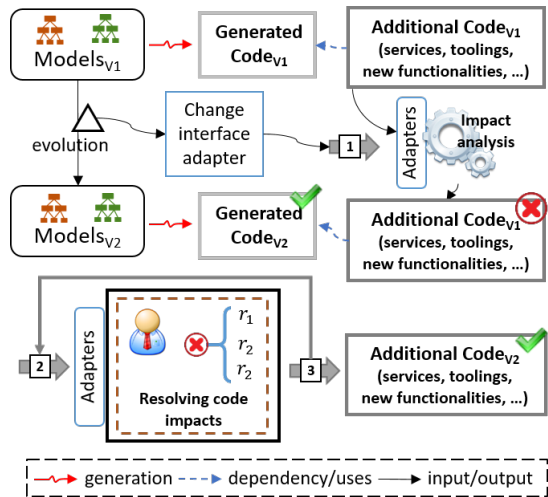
Models$_{V1}$

Generated Code$_{V1}$

Additional Code$_{V1}$ (services, toolings, new functionalities, ...)

evolution

Change interface adapter

1

Adapters

Impact analysis

Models$_{V2}$

Generated Code$_{V2}$

Additional Code$_{V1}$ (services, toolings, new functionalities, ...)

2

Adapters

$r_1$
$r_2$
$r_2$

Resolving code impacts

3

Additional Code$_{V2}$ (services, toolings, new functionalities, ...)

generation
dependency/uses
input/output